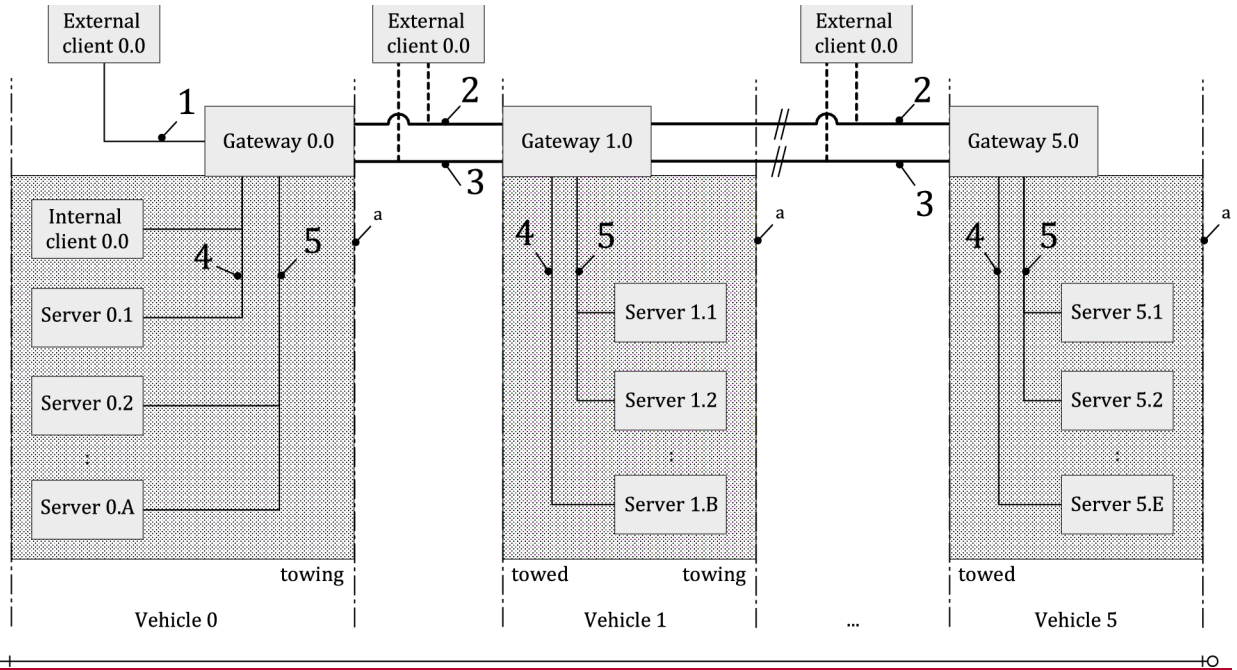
External client 0.0

External client 0.0

External client 0.0

1

2

2

Gateway 0.0

Gateway 1.0

Gateway 5.0

3

3

Internal client 0.0

a

a

a

4

5

4

5

4

5

Server 0.1

Server 1.1

Server 5.1

Server 0.2

Server 1.2

Server 5.2

:

:

:

Server 0.A

Server 1.B

Server 5.E

towing

towed

towing

towed

Vehicle 0

Vehicle 1

...

Vehicle 5